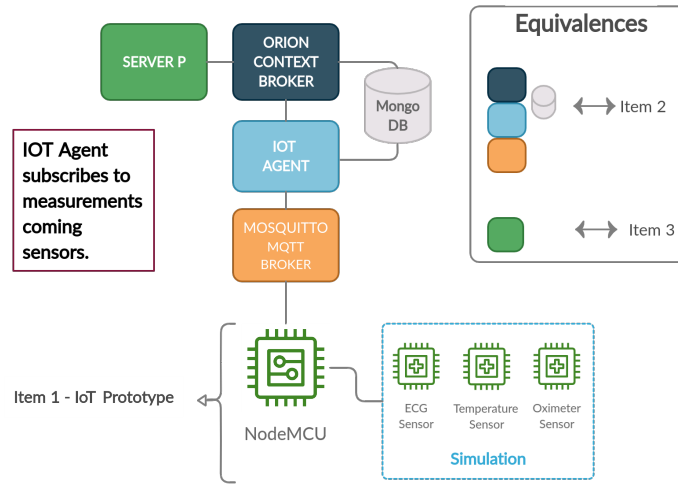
SERVER P

ORION CONTEXT BROKER

Mongo DB

IOT AGENT

MOSQUITTO MQTT BROKER

IOT Agent subscribes to measurements coming sensors.

Equivalences

Item 2

Item 3

Item 1 - IoT Prototype

NodeMCU

ECG Sensor

Temperature Sensor

Oximeter Sensor

Simulation